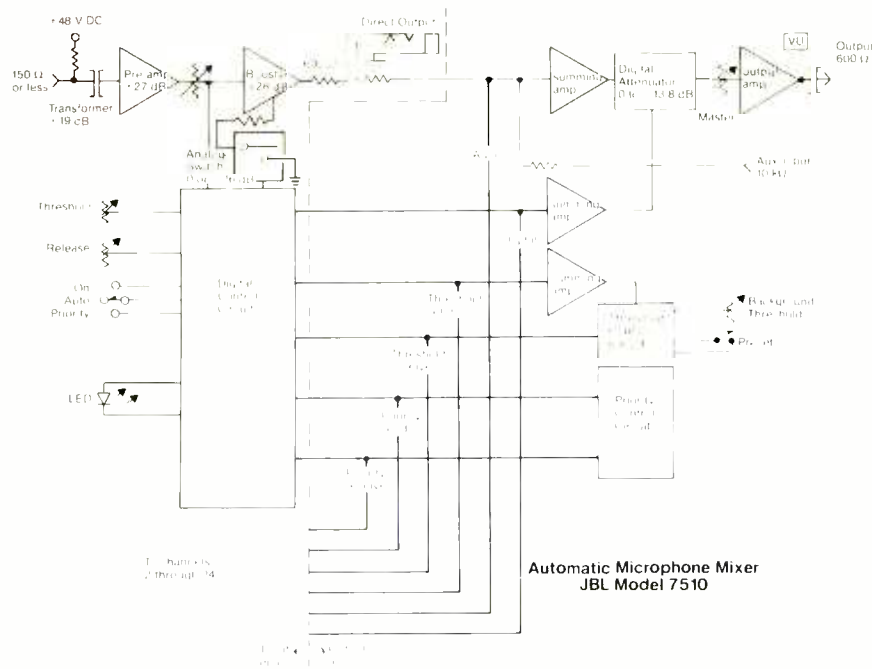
+48 V DC

150 Ω or less

Transformer +19 dB

Pre amp +27 dB

Booster +26 dB

Direct Output

Summing amp

Digital Attenuator 0 to 13.8 dB

VU

Output amp

Output 600 Ω

Master

Analog switch

Aux

Aux input 10 kΩ

Threshold

Release

On
Auto
Priority

Digital control circuit

LED

Threshold

Background Threshold

Priority

Priority control circuit

To channels 2 through 24

Automatic Microphone Mixer
JBL Model 7510